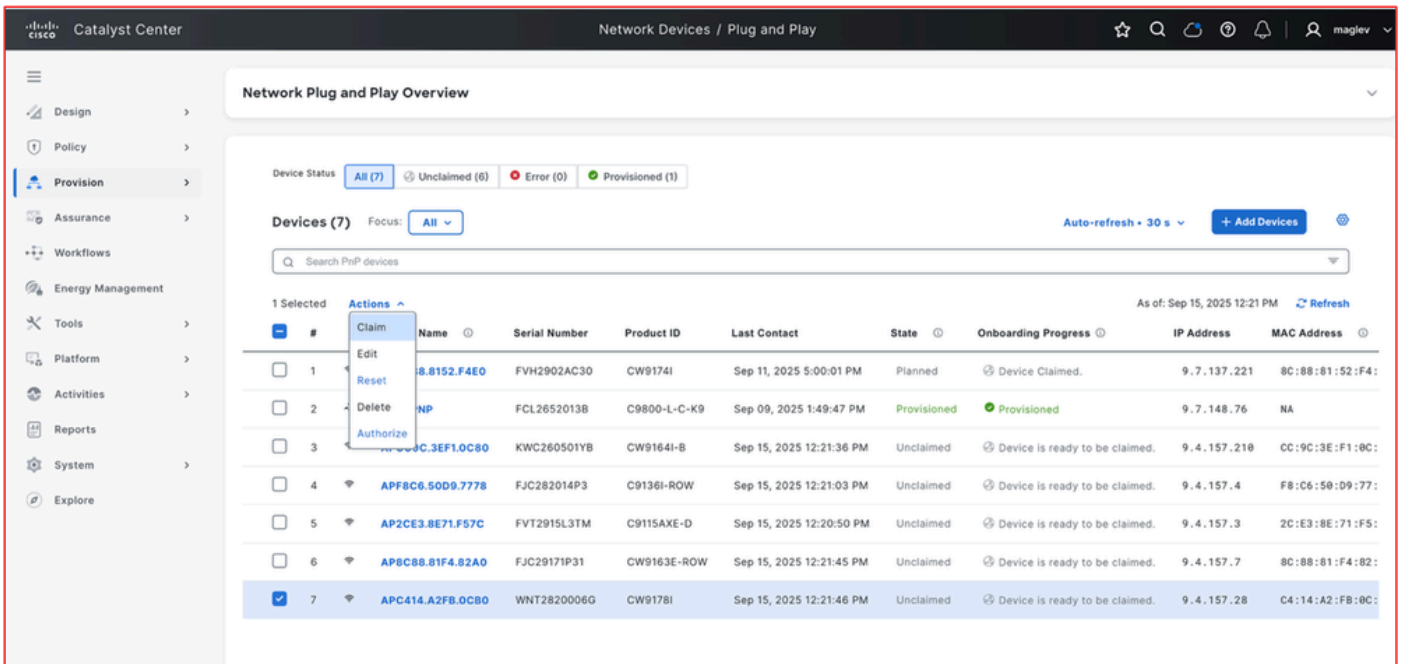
cisco Catalyst Center

Network Devices / Plug and Play

maglev

Design
Policy
Provision
Assurance
Workflows
Energy Management
Tools
Platform
Activities
Reports
System
Explore

Network Plug and Play Overview

Device Status All (7) Unclaimed (6) Error (0) Provisioned (1)

Devices (7) Focus: All

Auto-refresh • 30 s

+ Add Devices

Search PnP devices

1 Selected Actions

As of: Sep 15, 2025 12:21 PM Refresh

Claim
Edit
Reset
Delete
Authorize

| # | Name | Serial Number | Product ID | Last Contact | State | Onboarding Progress | IP Address | MAC Address |
|---|---|---|---|---|---|---|---|---|
| 1 | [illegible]8.8152.F4E0 | FVH2902AC30 | CW9174I | Sep 11, 2025 5:00:01 PM | Planned | Device Claimed. | 9.7.137.221 | 8C:88:81:52:F4: |
| 2 | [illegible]NP | FCL2652013B | C9800-L-C-K9 | Sep 09, 2025 1:49:47 PM | Provisioned | Provisioned | 9.7.148.76 | NA |
| 3 | AP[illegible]C.3EF1.0C80 | KWC260501YB | CW9164I-B | Sep 15, 2025 12:21:36 PM | Unclaimed | Device is ready to be claimed. | 9.4.157.210 | CC:9C:3E:F1:0C: |
| 4 | APF8C6.50D9.7778 | FJC282014P3 | C9136I-ROW | Sep 15, 2025 12:21:03 PM | Unclaimed | Device is ready to be claimed. | 9.4.157.4 | F8:C6:50:D9:77: |
| 5 | AP2CE3.8E71.F57C | FVT2915L3TM | C9115AXE-D | Sep 15, 2025 12:20:50 PM | Unclaimed | Device is ready to be claimed. | 9.4.157.3 | 2C:E3:8E:71:F5: |
| 6 | AP8C88.81F4.82A0 | FJC29171P31 | CW9163E-ROW | Sep 15, 2025 12:21:45 PM | Unclaimed | Device is ready to be claimed. | 9.4.157.7 | 8C:88:81:F4:82: |
| 7 | APC414.A2FB.0C80 | WNT2820006G | CW9178I | Sep 15, 2025 12:21:46 PM | Unclaimed | Device is ready to be claimed. | 9.4.157.28 | C4:14:A2:FB:0C: |